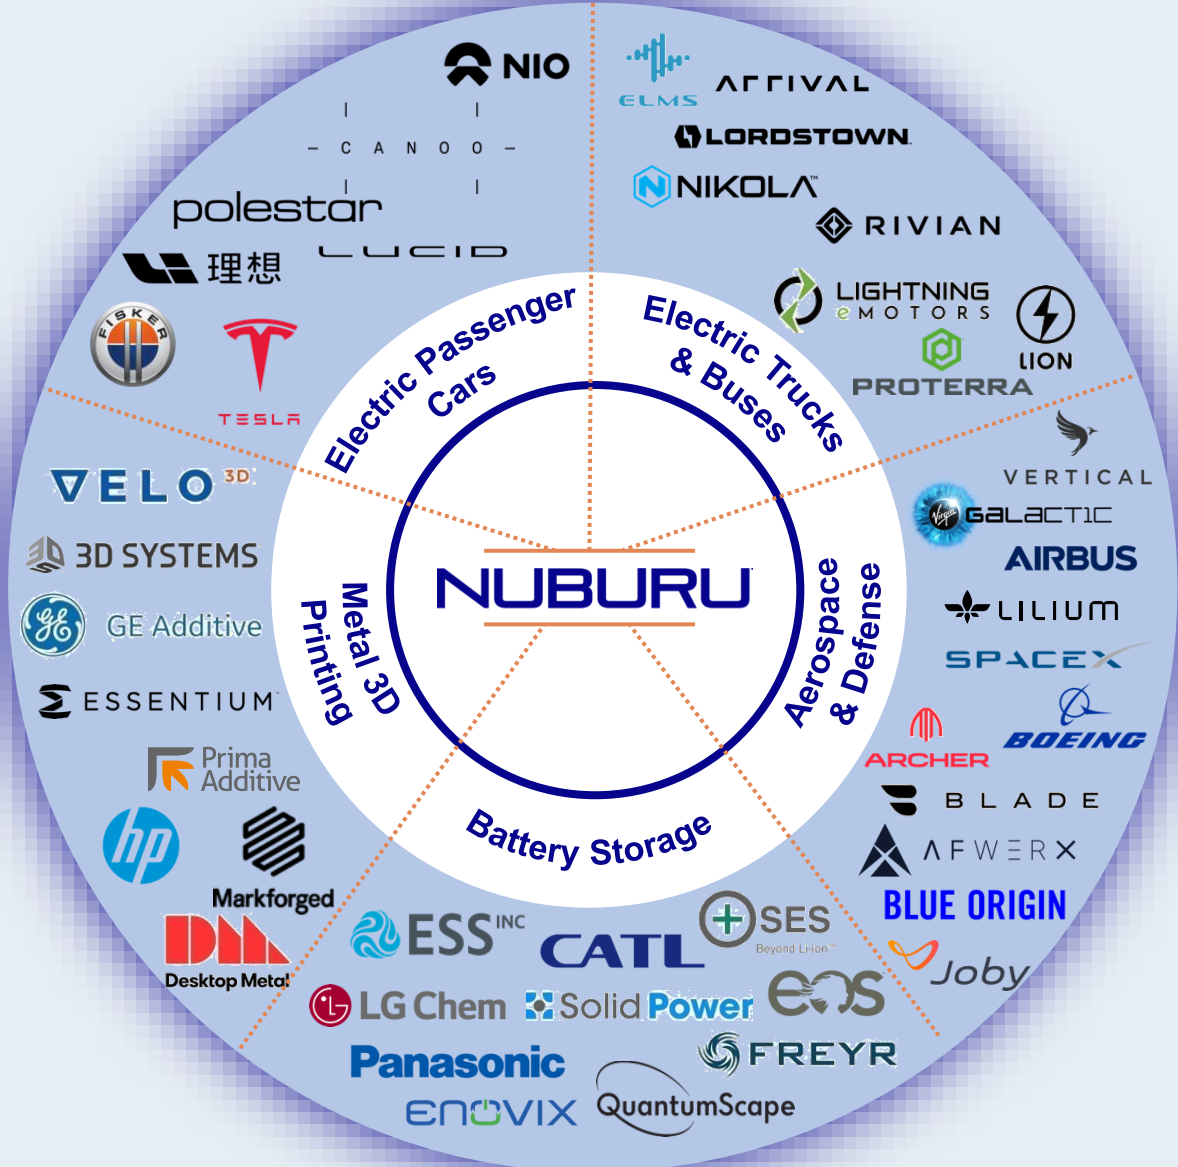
NIO
CANOO
polestar
LUCID
理想
FISKER
TESLA

ELMS
ARRIVAL
LORDSTOWN
NIKOLA
RIVIAN
LIGHTNING eMOTORS
LION
PROTERRA

Electric Passenger Cars
Electric Trucks & Buses
NUBURU
Metal 3D Printing
Aerospace & Defense
Battery Storage

VELO 3D
3D SYSTEMS
GE Additive
ESSENTIUM
Prima Additive
hp
Markforged
Desktop Metal

VERTICAL
Virgin GALACTIC
AIRBUS
LILIUM
SPACEX
ARCHER
BOEING
BLADE
AFWERX
BLUE ORIGIN
Joby

ESS INC
CATL
SES Beyond Li-Ion
LG Chem
Solid Power
EOS
Panasonic
FREYR
ENOVIX
QuantumScape